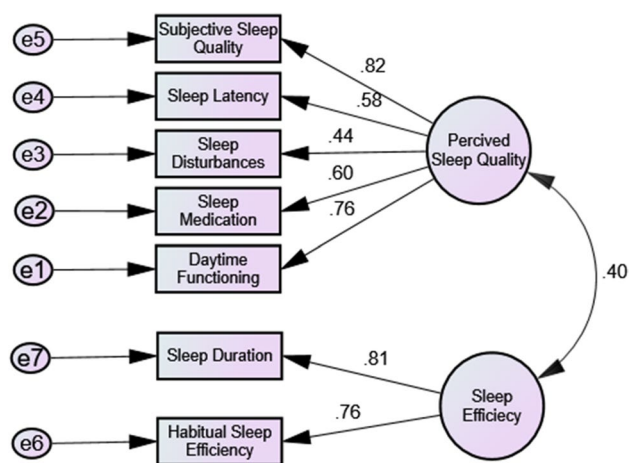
e5
Subjective Sleep Quality
e4
Sleep Latency
e3
Sleep Disturbances
e2
Sleep Medication
e1
Daytime Functioning
.82
.58
.44
.60
.76
Percived Sleep Quality
.40
e7
Sleep Duration
e6
Habitual Sleep Efficiency
.81
.76
Sleep Efficiecy